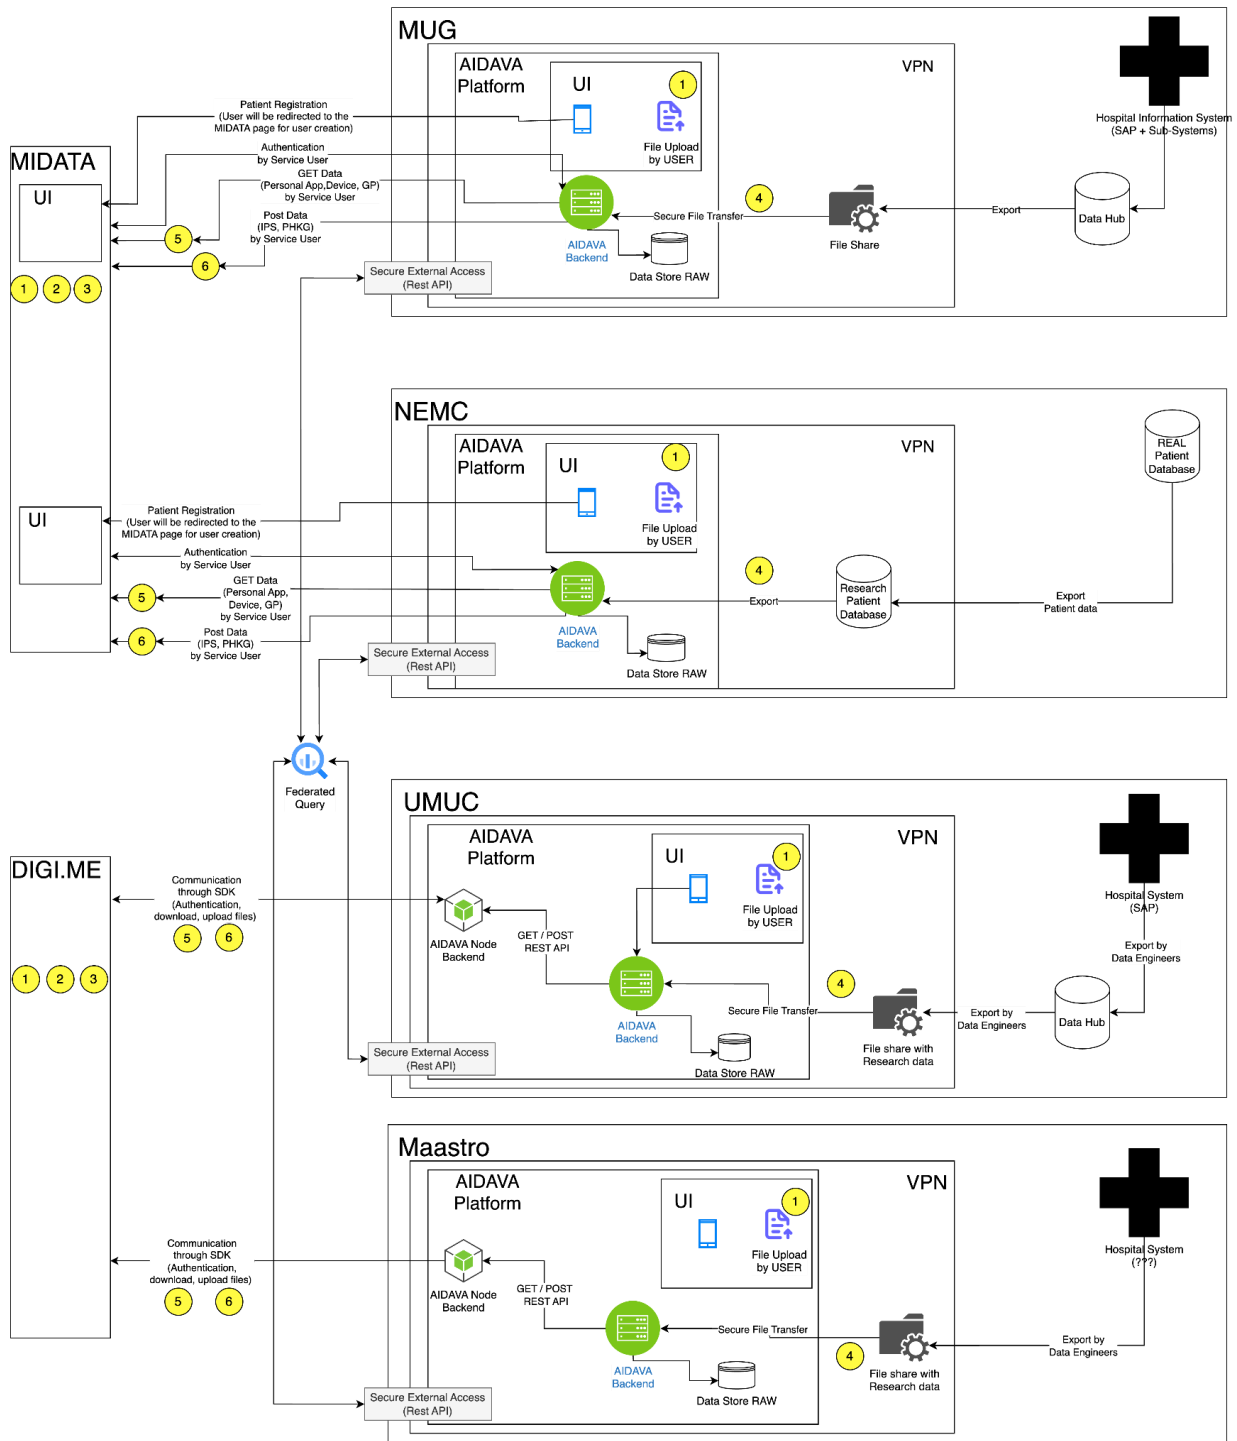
MUG

AIDAVA Platform

UI

1

File Upload by USER

VPN

Hospital Information System (SAP + Sub-Systems)

Patient Registration (User will be redirected to the MIDATA page for user creation)

Authentication by Service User

GET Data (Personal App,Device, GP) by Service User

Post Data (IPS, PHKG) by Service User

MIDATA

UI

5

6

1 2 3

AIDAVA Backend

Secure File Transfer

4

File Share

Export

Data Hub

Data Store RAW

Secure External Access (Rest API)

NEMC

AIDAVA Platform

UI

1

File Upload by USER

VPN

REAL Patient Database

UI

Patient Registration (User will be redirected to the MIDATA page for user creation)

Authentication by Service User

GET Data (Personal App, Device, GP) by Service User

5

6

Post Data (IPS, PHKG) by Service User

AIDAVA Backend

4

Export

Research Patient Database

Export Patient data

Data Store RAW

Secure External Access (Rest API)

Federated Query

UMUC

AIDAVA Platform

UI

1

File Upload by USER

VPN

Hospital System (SAP)

DIGI.ME

Communication through SDK (Authentication, download, upload files)

5 6

1 2 3

AIDAVA Node Backend

GET / POST REST API

AIDAVA Backend

Secure File Transfer

4

File share with Research data

Export by Data Engineers

Export by Data Engineers

Data Hub

Data Store RAW

Secure External Access (Rest API)

Maastro

AIDAVA Platform

UI

1

File Upload by USER

VPN

Hospital System (???)

Communication through SDK (Authentication, download, upload files)

5 6

AIDAVA Node Backend

GET / POST REST API

AIDAVA Backend

Secure File Transfer

4

File share with Research data

Export by Data Engineers

Data Store RAW

Secure External Access (Rest API)